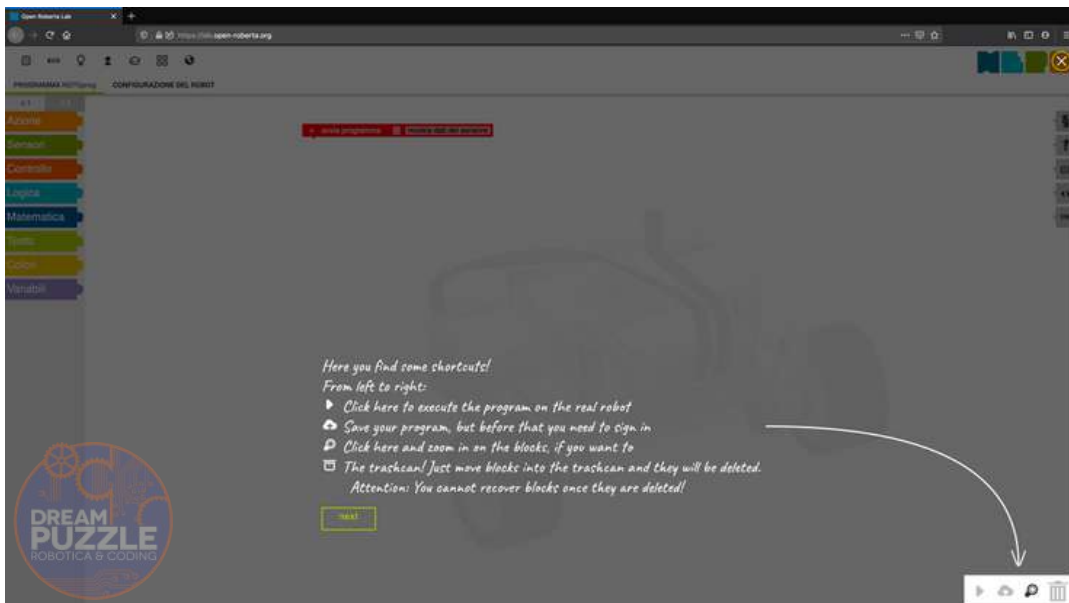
Open Roberta Lab

https://lab.open-roberta.org

PROGRAMMA NEPOprog

CONFIGURAZIONE DEL ROBOT

Azione
Sensori
Controllo
Logica
Matematica
Testo
Colori
Variabili

avvia programma

mostra dati del sensore

Here you find some shortcuts!
From left to right:
Click here to execute the program on the real robot
Save your program, but before that you need to sign in
Click here and zoom in on the blocks, if you want to
The trashcan! Just move blocks into the trashcan and they will be deleted.
Attention: You cannot recover blocks once they are deleted!

next

DREAM PUZZLE
ROBOTICA & CODING